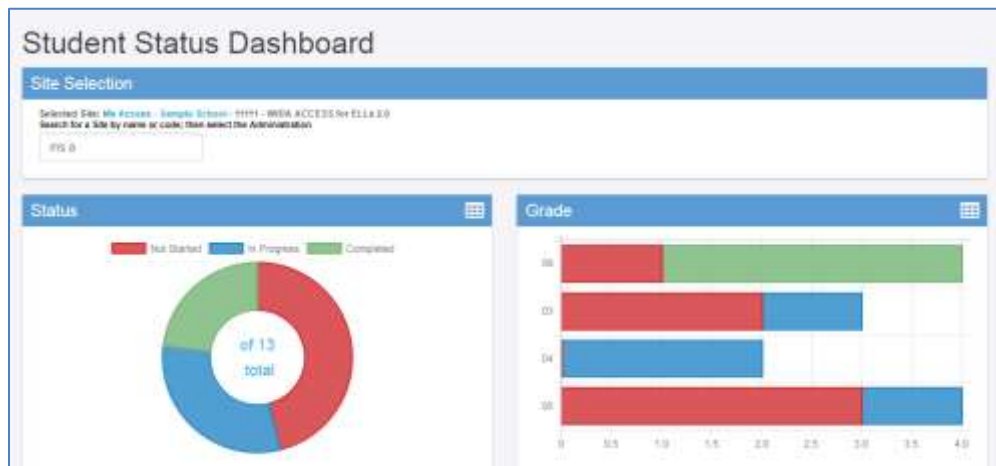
Student Status Dashboard

Site Selection

Selected Site: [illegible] - Sample School - 11111 - WIDA ACCESS for ELLs 2.0
Search for a Site by name or code, then select the Administration

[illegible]

Status

Not Started
In Progress
Completed

of 13
total

Grade

06
03
04
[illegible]

0
0.5
1.0
1.5
2.0
2.5
3.0
3.5
4.0